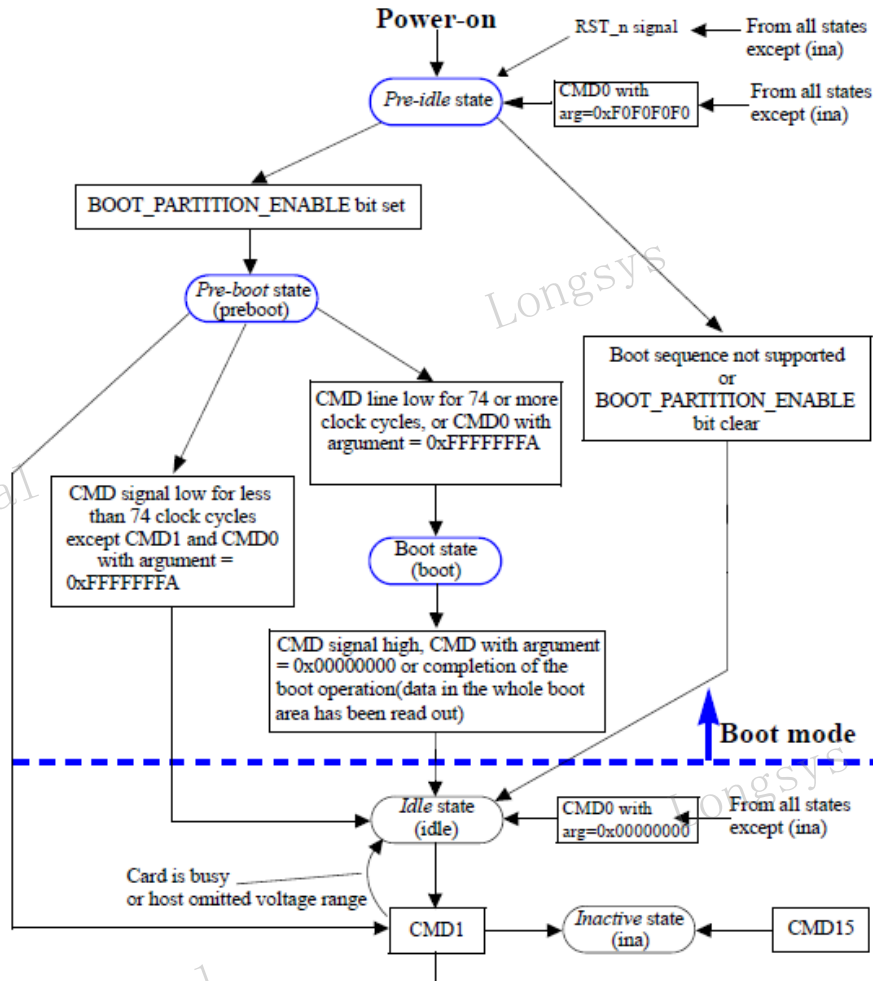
Power-on

RST_n signal

From all states except (ina)

CMD0 with arg=0xF0F0F0F0

From all states except (ina)

*Pre-idle* state

BOOT_PARTITION_ENABLE bit set

*Pre-boot* state (preboot)

Longsys

Boot sequence not supported or BOOT_PARTITION_ENABLE bit clear

CMD line low for 74 or more clock cycles, or CMD0 with argument = 0xFFFFFFFA

CMD signal low for less than 74 clock cycles except CMD1 and CMD0 with argument = 0xFFFFFFFA

Boot state (boot)

CMD signal high, CMD with argument = 0x00000000 or completion of the boot operation(data in the whole boot area has been read out)

Boot mode

*Idle* state (idle)

CMD0 with arg=0x00000000

From all states except (ina)

Longsys

Card is busy or host omitted voltage range

CMD1

*Inactive* state (ina)

CMD15